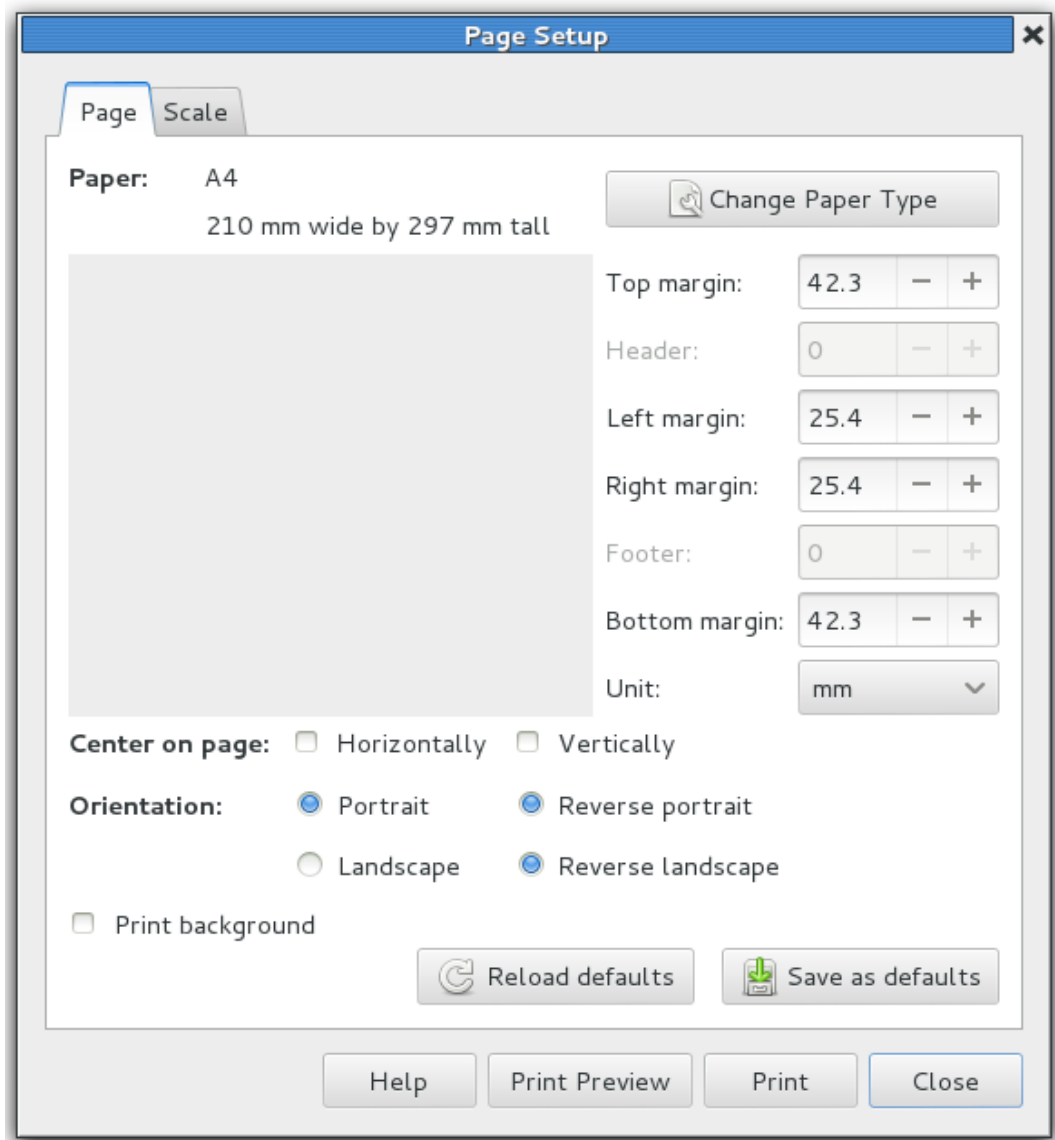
Page Setup

Page Scale

Paper: A4

210 mm wide by 297 mm tall

Change Paper Type

Top margin: 42.3 − +

Header: 0 − +

Left margin: 25.4 − +

Right margin: 25.4 − +

Footer: 0 − +

Bottom margin: 42.3 − +

Unit: mm

Center on page: Horizontally Vertically

Orientation: Portrait Reverse portrait

Landscape Reverse landscape

Print background

Reload defaults Save as defaults

Help Print Preview Print Close